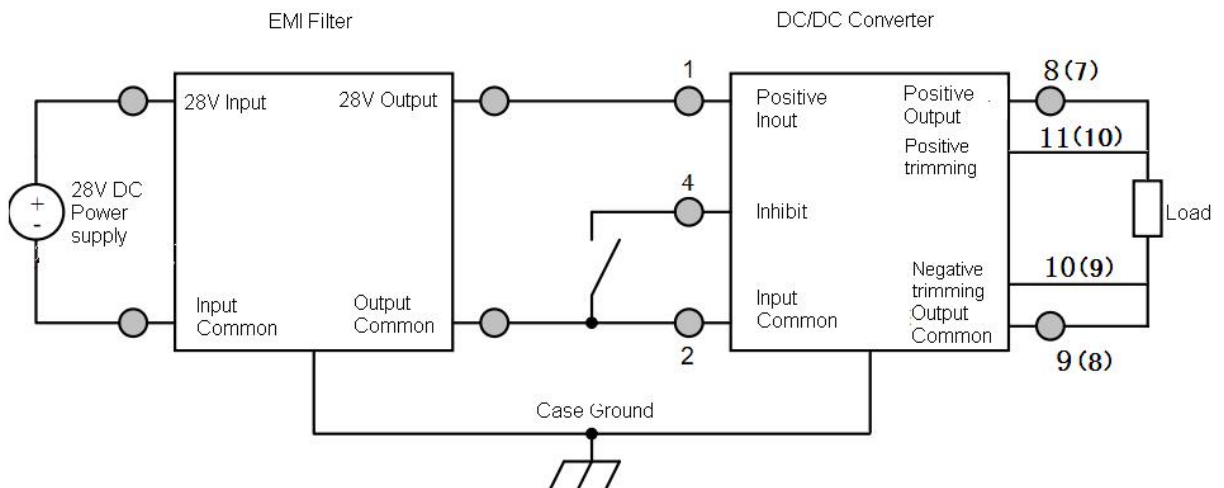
EMI Filter

DC/DC Converter

28V DC Power supply

+

-

28V Input

28V Output

Input Common

Output Common

1

4

2

Positive Inout

Inhibit

Input Common

Positive Output

Positive trimming

Negative trimming

Output Common

8(7)

11(10)

10(9)

9(8)

Load

Case Ground